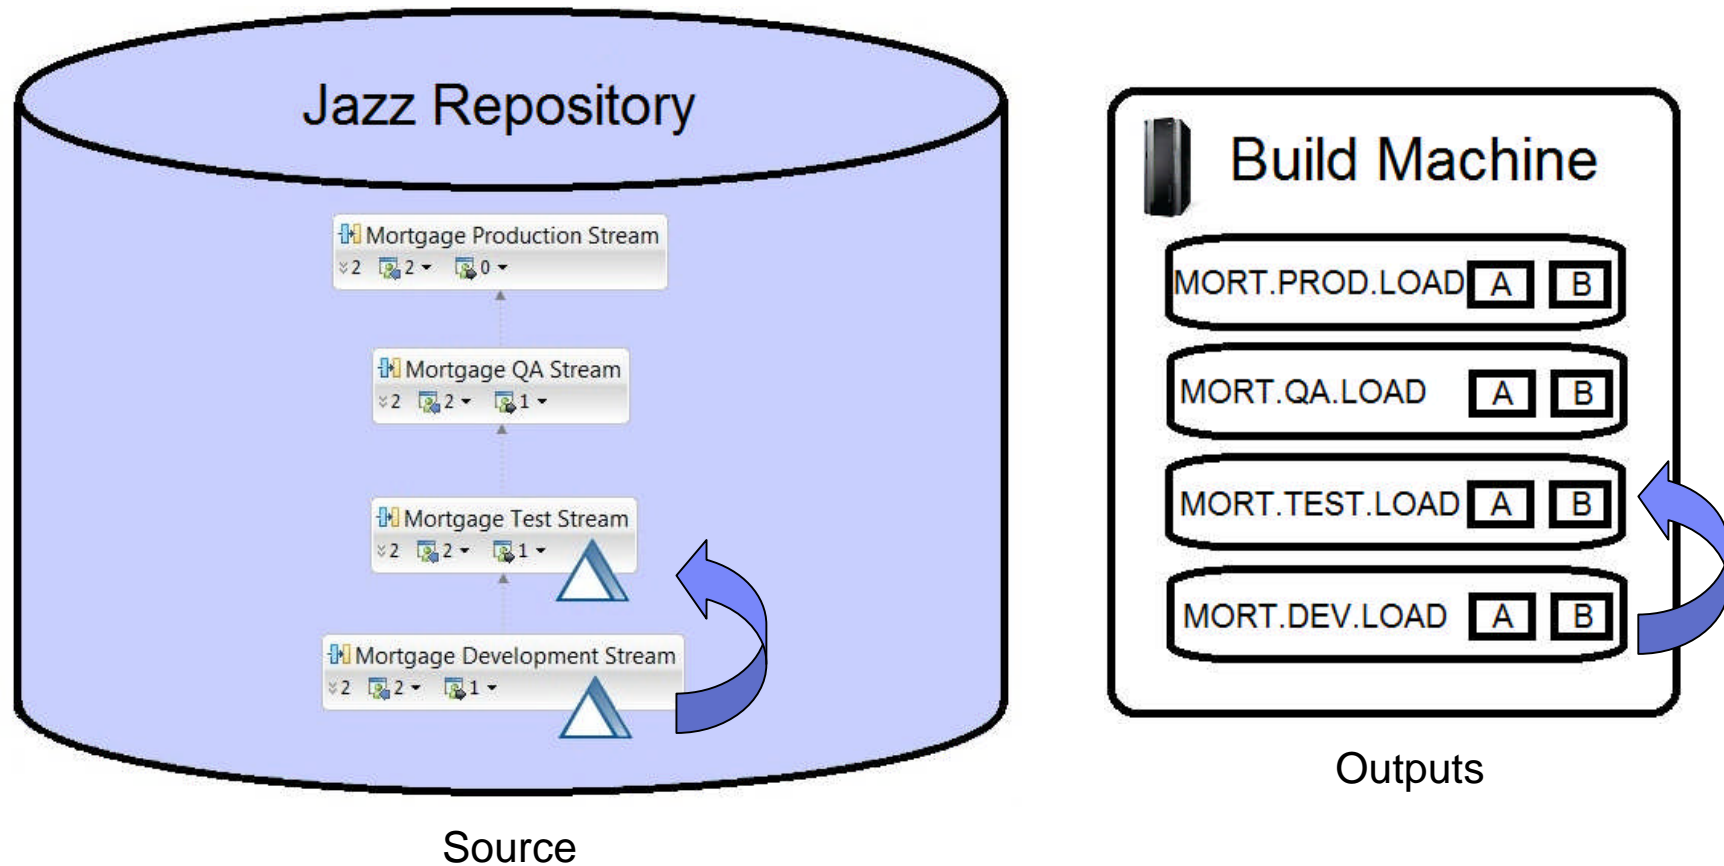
Jazz Repository

Mortgage Production Stream
2 2 0

Mortgage QA Stream
2 2 1

Mortgage Test Stream
2 2 1

Mortgage Development Stream
2 2 1

Source

Build Machine

MORT.PROD.LOAD A B

MORT.QA.LOAD A B

MORT.TEST.LOAD A B

MORT.DEV.LOAD A B

Outputs